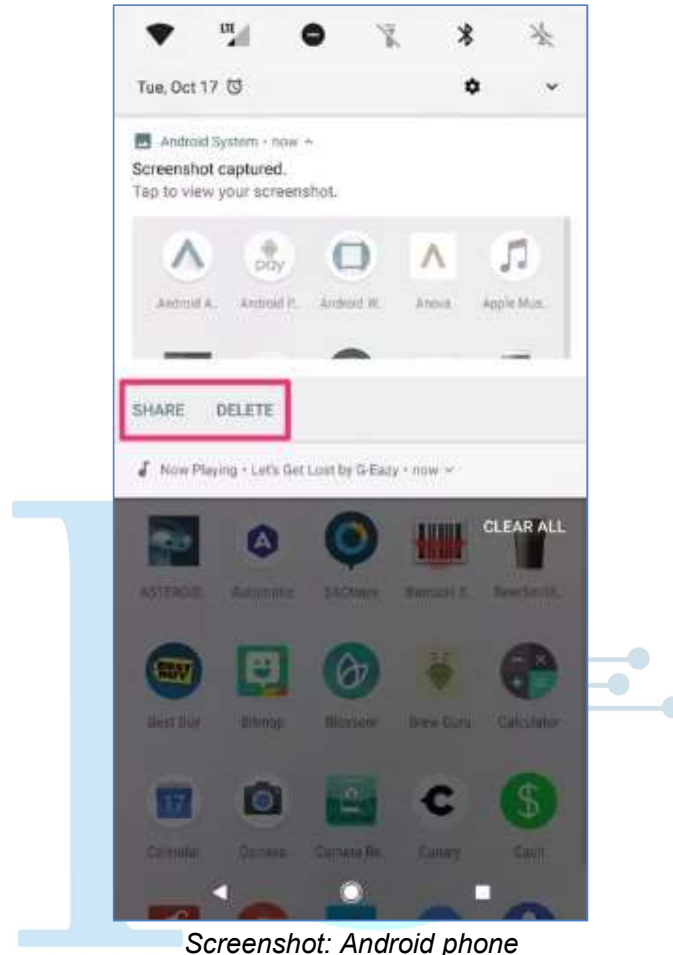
LTE

Tue, Oct 17

Android System • now ^

Screenshot captured.

Tap to view your screenshot.

pay

Android A... Android P... Android W... Anova Apple Mus...

SHARE DELETE

Now Playing • Let's Get Lost by G-Eazy • now ˅

CLEAR ALL

ASTEROID Automatic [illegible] Barcode S... BeerSmith

BEST BUY

Best Buy Bitmoji Blossom Brew Guru Calculator

17

Calendar Camera Camera Re... Canary Cash

Screenshot: Android phone